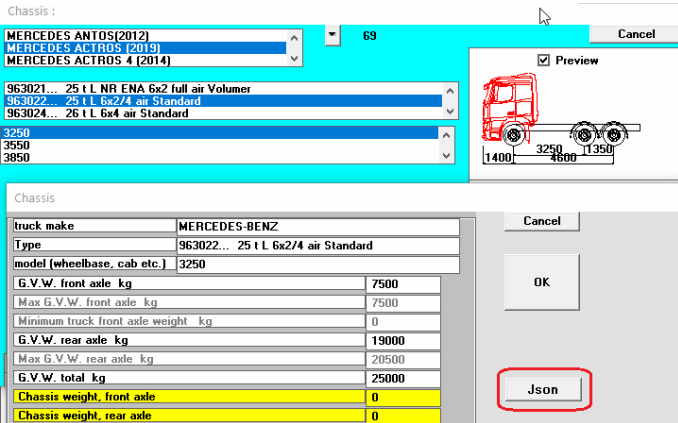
Chassis :

MERCEDES ANTOS(2012)
MERCEDES ACTROS (2019)
MERCEDES ACTROS 4 (2014)

69

Cancel

963021... 25 t L NR ENA 6x2 full air Volumer
963022... 25 t L 6x2/4 air Standard
963024... 26 t L 6x4 air Standard

Preview

3250
3550
3850

1400
3250
1350
4600

Chassis

| truck make | MERCEDES-BENZ |
|---|---|
| Type | 963022... 25 t L 6x2/4 air Standard |
| model (wheelbase, cab etc.) | 3250 |
| G.V.W. front axle kg | 7500 |
| Max G.V.W. front axle kg | 7500 |
| Minimum truck front axle weight kg | 0 |
| G.V.W. rear axle kg | 19000 |
| Max G.V.W. rear axle kg | 20500 |
| G.V.W. total kg | 25000 |
| Chassis weight, front axle | 0 |
| Chassis weight, rear axle | 0 |

Cancel

OK

Json